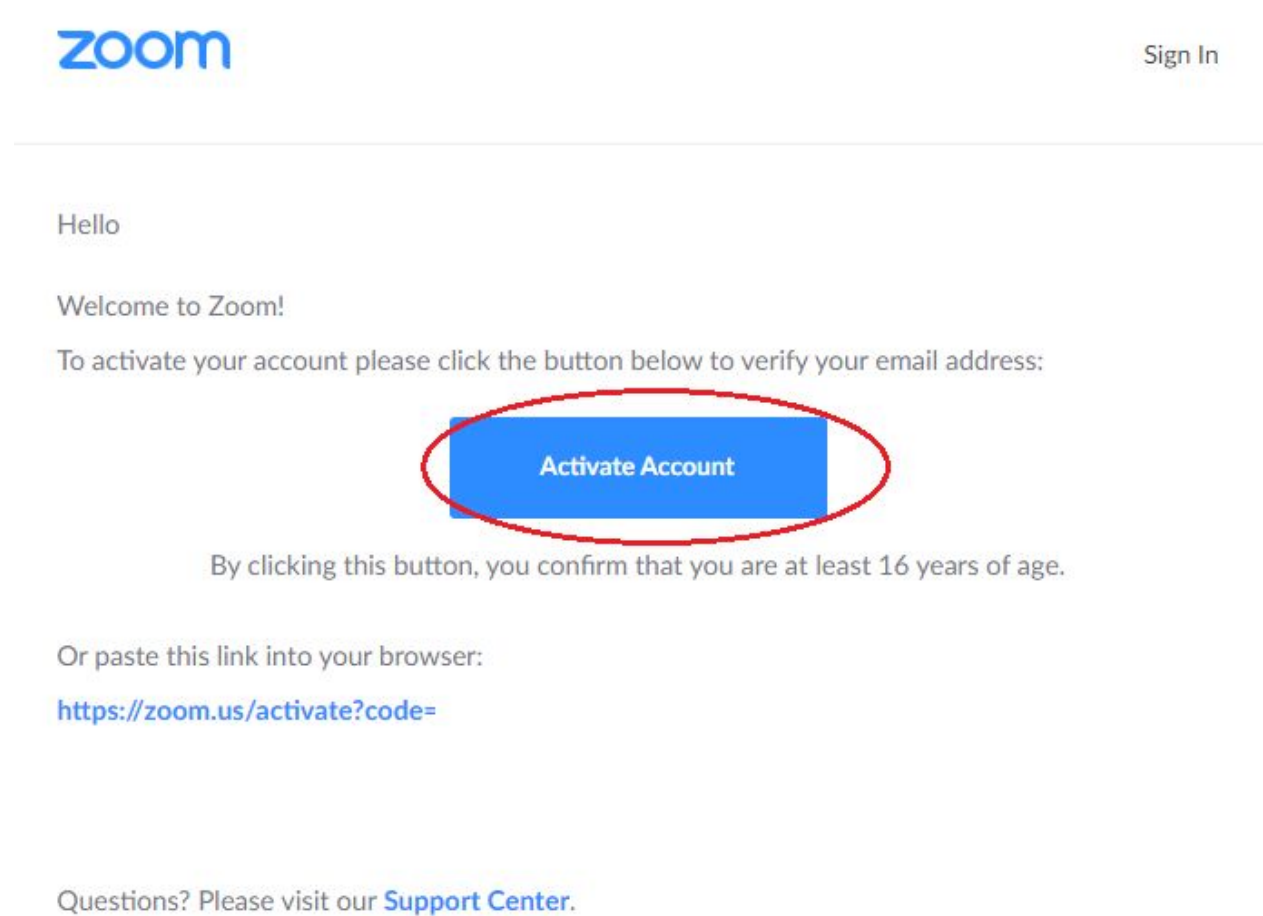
zoom

Sign In

Hello

Welcome to Zoom!

To activate your account please click the button below to verify your email address:

Activate Account

By clicking this button, you confirm that you are at least 16 years of age.

Or paste this link into your browser:

https://zoom.us/activate?code=

Questions? Please visit our Support Center.